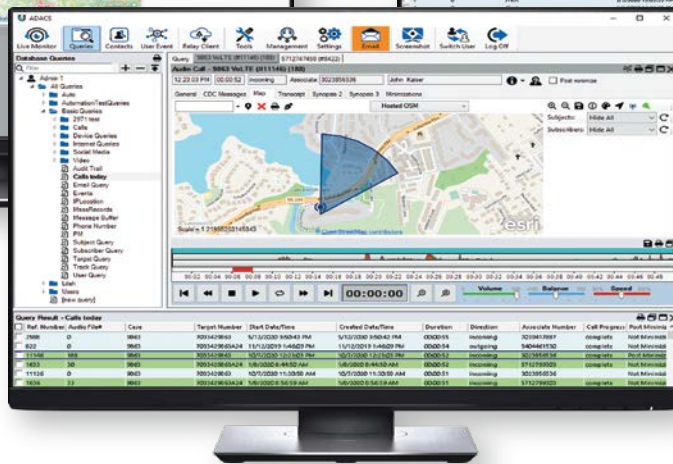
ADACS

Live Monitor Queries Contacts User Event Relay Client Tools Management Settings Email Screenshot Switch User Log Off

Database Queries

Filter

Admin T
All Queries
Auto
AutomationTestQueries
Basic Queries
2971 test
Calls
Device Queries
Internet Queries
Social Media
Video
Audit Trail
Calls today
Email Query
Events
IPLocation
MassRecords
Message Buffer
Phone Number
PM
Subject Query
Subscriber Query
Target Query
Track Query
User Query
Ueah
Users
[new query]

Query 5863 VoLTE (811146) (188) 5712749400 (85422)

Audio Call - 5863 VoLTE (811146) (188)

12:23:03 PM 00:00:52 Incoming Associate 3023856536 John Kaiser

Post minimize

General CDC Messages Map Transcript Synopsis 2 Synopsis 3 Minimizations

Hosted OSM

Subjects: Hide All
Subscribers: Hide All

Scale = 1:19858208 (illegible)

OpenStreetMap contributors

esri

00:02 00:04 00:06 00:08 00:10 00:12 00:14 00:16 00:18 00:20 00:22 00:24 00:26 00:28 00:30 00:32 00:34 00:36 00:38 00:40 00:42 00:44 00:46 00:48

00:00:00

Volume Balance Speed

Query Result - Calls today

| Ref. Number | Audio File# | Case | Target Number | Start Date/Time | Created Date/Time | Duration | Direction | Associate Number | Call Progress | Post Minimiz |
|---|---|---|---|---|---|---|---|---|---|---|
| 2988 | 0 | 9863 | 7033429863 | 5/12/2020 3:50:43 PM | 5/12/2020 3:50:42 PM | 00:00:15 | incoming | 3233417007 | complete | Not Minimiz |
| 822 | 0 | 9863 | 70334298634 | 11/12/2019 1:46:20 PM | 11/12/2019 1:46:20 PM | 00:00:13 | incoming | 5404441530 | complete | Not Minimiz |
| 11146 | 188 | 9863 | 7033429863 | 10/1/2020 12:23:03 PM | 10/1/2020 12:23:03 PM | 00:00:52 | incoming | 3023856536 | complete | Not Minimiz |
| 1833 | 50 | 9863 | 7033429863 | 1/6/2020 8:44:50 AM | 1/6/2020 8:44:50 AM | 00:00:26 | incoming | 5712749400 | complete | Not Minimiz |
| 11126 | 0 | 9863 | 7033429863 | 10/1/2020 11:30:56 AM | 10/1/2020 11:30:56 AM | 00:00:11 | incoming | 3023856536 | complete | Not Minimiz |
| 1836 | 23 | 9863 | 70334298634 | 1/6/2020 8:56:59 AM | 1/6/2020 8:56:59 AM | 00:00:11 | incoming | 5712749400 | complete | Not Minimiz |